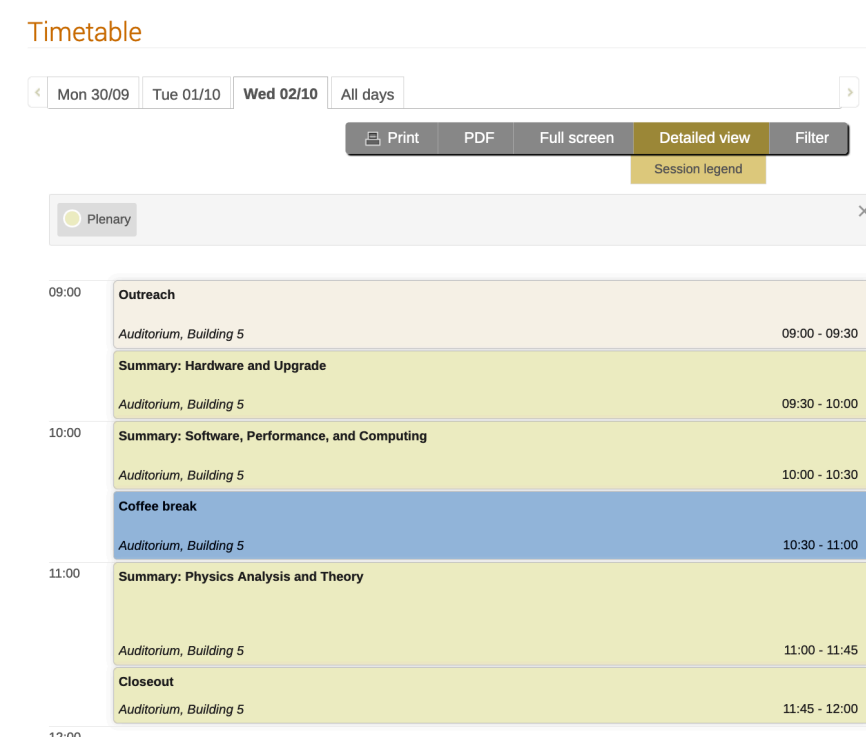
Timetable

‹ Mon 30/09 Tue 01/10 Wed 02/10 All days ›

Print PDF Full screen Detailed view Filter

Session legend

Plenary

×

09:00

Outreach
Auditorium, Building 5 09:00 - 09:30

Summary: Hardware and Upgrade
Auditorium, Building 5 09:30 - 10:00

10:00

Summary: Software, Performance, and Computing
Auditorium, Building 5 10:00 - 10:30

Coffee break
Auditorium, Building 5 10:30 - 11:00

11:00

Summary: Physics Analysis and Theory
Auditorium, Building 5 11:00 - 11:45

Closeout
Auditorium, Building 5 11:45 - 12:00

12:00